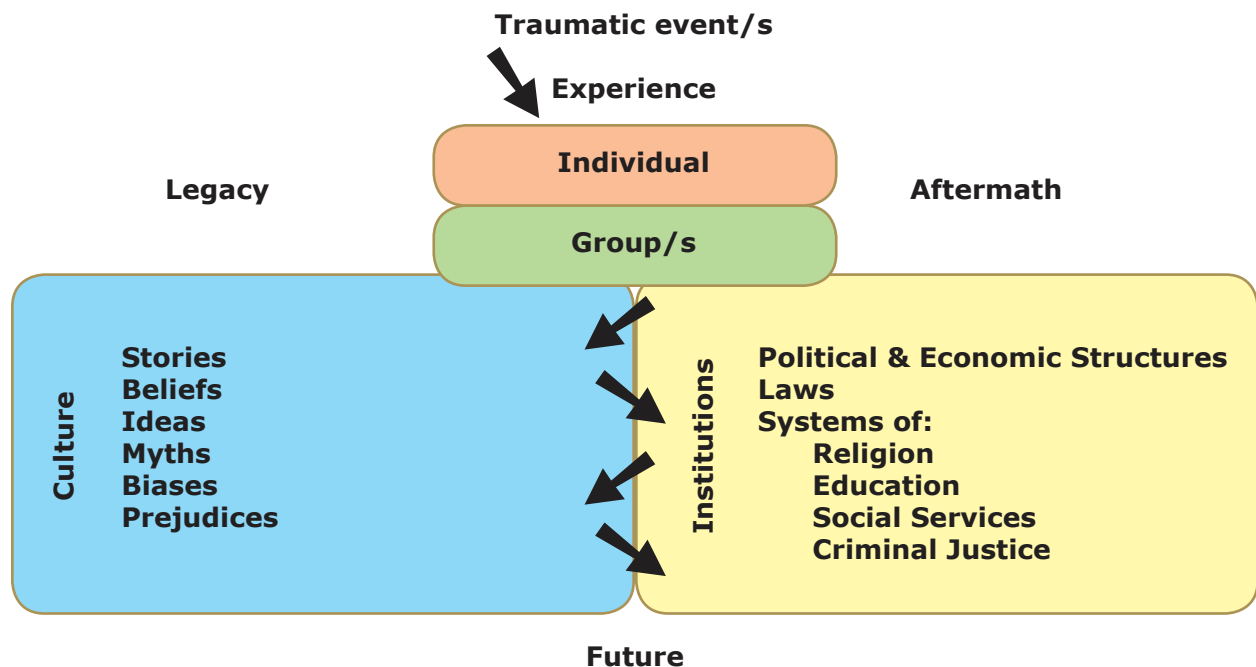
Traumatic event/s

Experience

Individual

Legacy

Aftermath

Group/s

Culture

Stories
Beliefs
Ideas
Myths
Biases
Prejudices

Institutions

Political & Economic Structures
Laws
Systems of:
Religion
Education
Social Services
Criminal Justice

Future